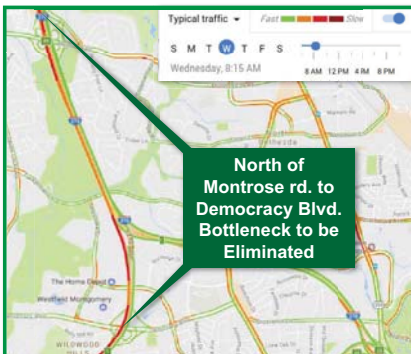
Typical traffic ▾ Fast Slow

S M T W T F S

Wednesday, 8:15 AM

8 AM 12 PM 4 PM 8 PM

North of Montrose rd. to Democracy Blvd. Bottleneck to be Eliminated

The Home Depot

Westfield Montgomery

WILDWOOD